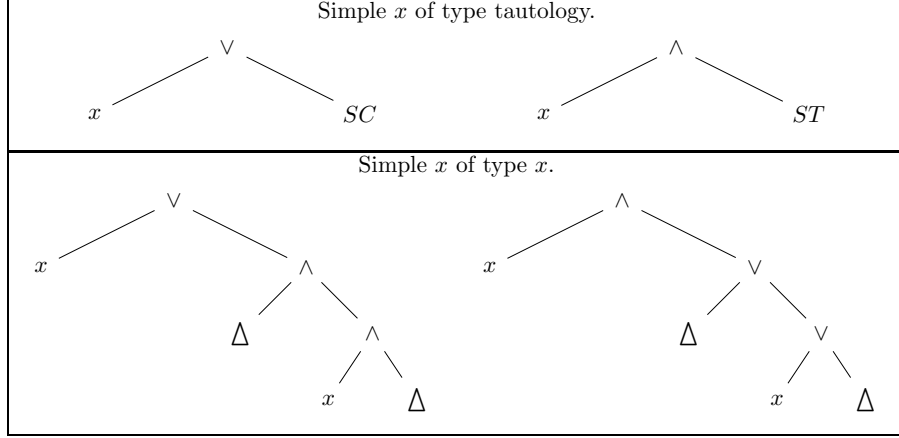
Simple $x$ of type tautology.

$\vee$

$x$ $SC$

$\wedge$

$x$ $ST$

Simple $x$ of type $x$.

$\vee$

$x$ $\wedge$

$\Delta$ $\wedge$

$x$ $\Delta$

$\wedge$

$x$ $\vee$

$\Delta$ $\vee$

$x$ $\Delta$